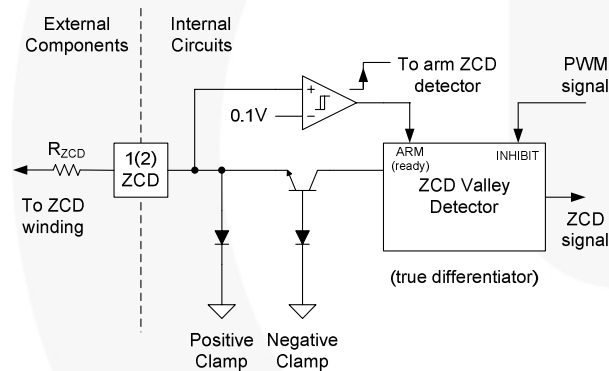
External Components

Internal Circuits

To arm ZCD detector

PWM signal

0.1V

+

−

$R_{ZCD}$

1(2) ZCD

To ZCD winding

ARM (ready)

INHIBIT

ZCD Valley Detector

ZCD signal

(true differentiator)

Positive Clamp

Negative Clamp